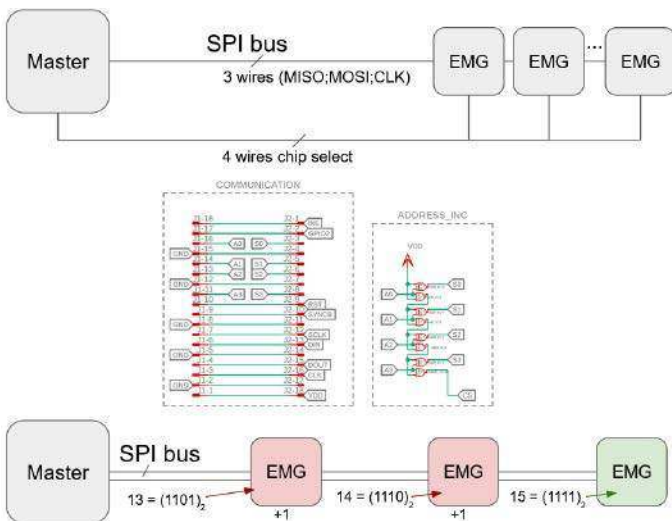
Master

SPI bus

3 wires (MISO;MOSI;CLK)

EMG

EMG

...

EMG

4 wires chip select

COMMUNICATION

ADDRESS_INC

VDD

A0

A1

A2

A3

S0

S1

S2

S3

GND

GND

GND

GND

GND

RST

SYNCB

SCLK

DIN

DOUT

CLK

VDD

CS

Master

SPI bus

EMG

EMG

EMG

13 = $(1101)_2$

14 = $(1110)_2$

15 = $(1111)_2$

+1

+1